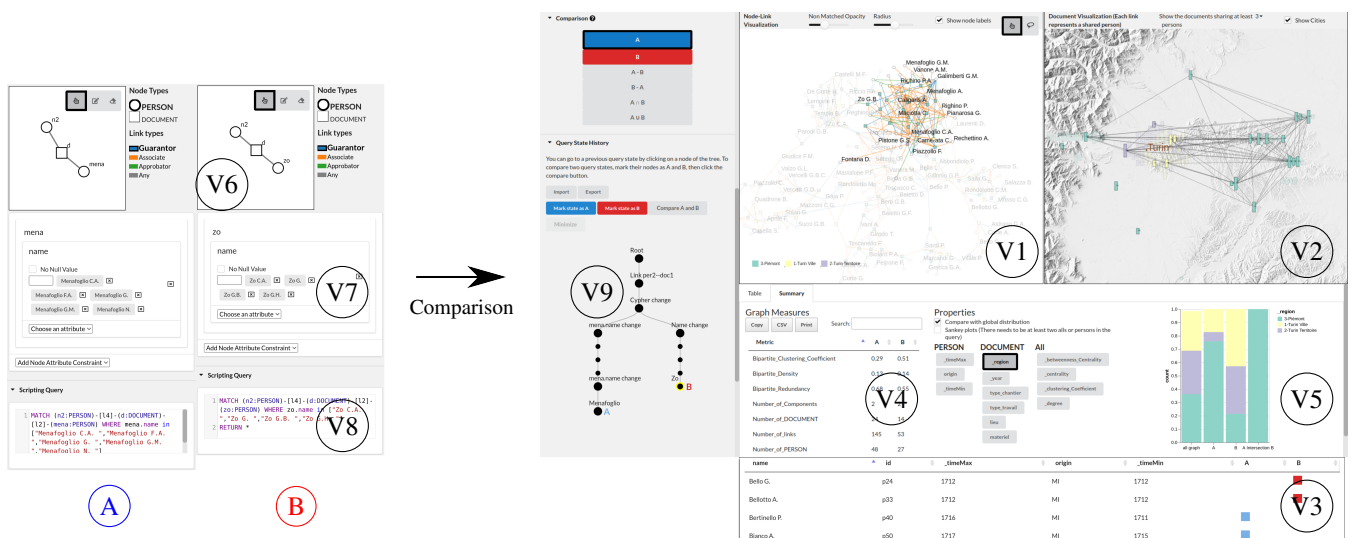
Node Types
PERSON
DOCUMENT
Link types
Guarantor
Associate
Approbator
Any

n2
d
mena

Node Types
PERSON
DOCUMENT
Link types
Guarantor
Associate
Approbator
Any

n2
d
zo

V6

mena
name
No Null Value
Menafoglio C.A.
Menafoglio F.A.
Menafoglio G.
Menafoglio G.M.
Menafoglio N.
Choose an attribute
Add Node Attribute Constraint

zo
name
No Null Value
Zo C.A.
Zo G.
Zo G.B.
Zo G.H.
V7
Choose an attribute
Add Node Attribute Constraint

Scripting Query
1 MATCH (n2:PERSON)-[l4]-(d:DOCUMENT)-[l2]-(mena:PERSON) WHERE mena.name in ["Menafoglio C.A. ","Menafoglio F.A. ","Menafoglio G. ","Menafoglio G.M. ","Menafoglio N. "]

Scripting Query
1 MATCH (n2:PERSON)-[l4]-(d:DOCUMENT)-[l2]-(zo:PERSON) WHERE zo.name in ["Zo C.A. ","Zo G. ","Zo G.B. ","Zo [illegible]
2 RETURN *
V8

A
B

Comparison

Comparison
A
B
A - B
B - A
A ∩ B
A ∪ B

Query State History
You can go to a previous query state by clicking on a node of the tree. To compare two query states, mark their nodes as A and B, then click the compare button.
Import
Export
Mark state as A
Mark state as B
Compare A and B
Minimize

Root
Link per2--doc1
V9
Cypher change
mena.name change
Name change
mena.name change
Zo
B
Menafoglio
A

Node-Link Visualization
Non Matched Opacity
Radius
Show node labels
Menafoglio G.M.
Vanone A.M.
Galimberti G.M.
Righino P.A.
Zo G.B.
Caligaris A.
Menafoglio G.
Righino P.
Masotti G.
Pianarosa G.
Menafoglio C.A.
Rechettino A.
Pistone G.S.
Carm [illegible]
Pozzoli F.
Fontana D.
V1
3-Piemont
1-Turin Ville
2-Turin Territoire

Document Visualization (Each link represents a shared person)
Show the documents sharing at least 3 persons
Show Cities
Turin
V2

Table
Summary
Graph Measures
Copy
CSV
Print
Search:
| Metric | A | B |
|---|---|---|
| Bipartite_Clustering_Coefficient | 0.29 | 0.51 |
| Bipartite_Density | 0.12 | 0.14 |
| Bipartite_Redundancy | 0.48 | 0.55 |
| Number_of_Components | 2 | |
| Number_of_DOCUMENT | 34 | 14 |
| Number_of_links | 145 | 53 |
| Number_of_PERSON | 48 | 27 |
V4

Properties
Compare with global distribution
Sankey plots (There needs to be at least two alls or persons in the query)
PERSON
_timeMax
origin
_timeMin
DOCUMENT
_region
_year
type_chartier
type_travail
lieu
notariat
All
_betweenness_Centrality
_centrality
_clustering_Coefficient
_degree

_region
3-Piemont
1-Turin Ville
2-Turin Territoire
count
all-graph
A
B
A intersection B
V5

| name | id | _timeMax | origin | _timeMin | A | B |
|---|---|---|---|---|---|---|
| Bello G. | p24 | 1712 | MI | 1712 | | |
| Bellotto A. | p33 | 1712 | MI | 1712 | | |
| Bertinello P. | p40 | 1716 | MI | 1711 | | |
| Bianco A. | p50 | 1717 | MI | 1715 | | |
V3